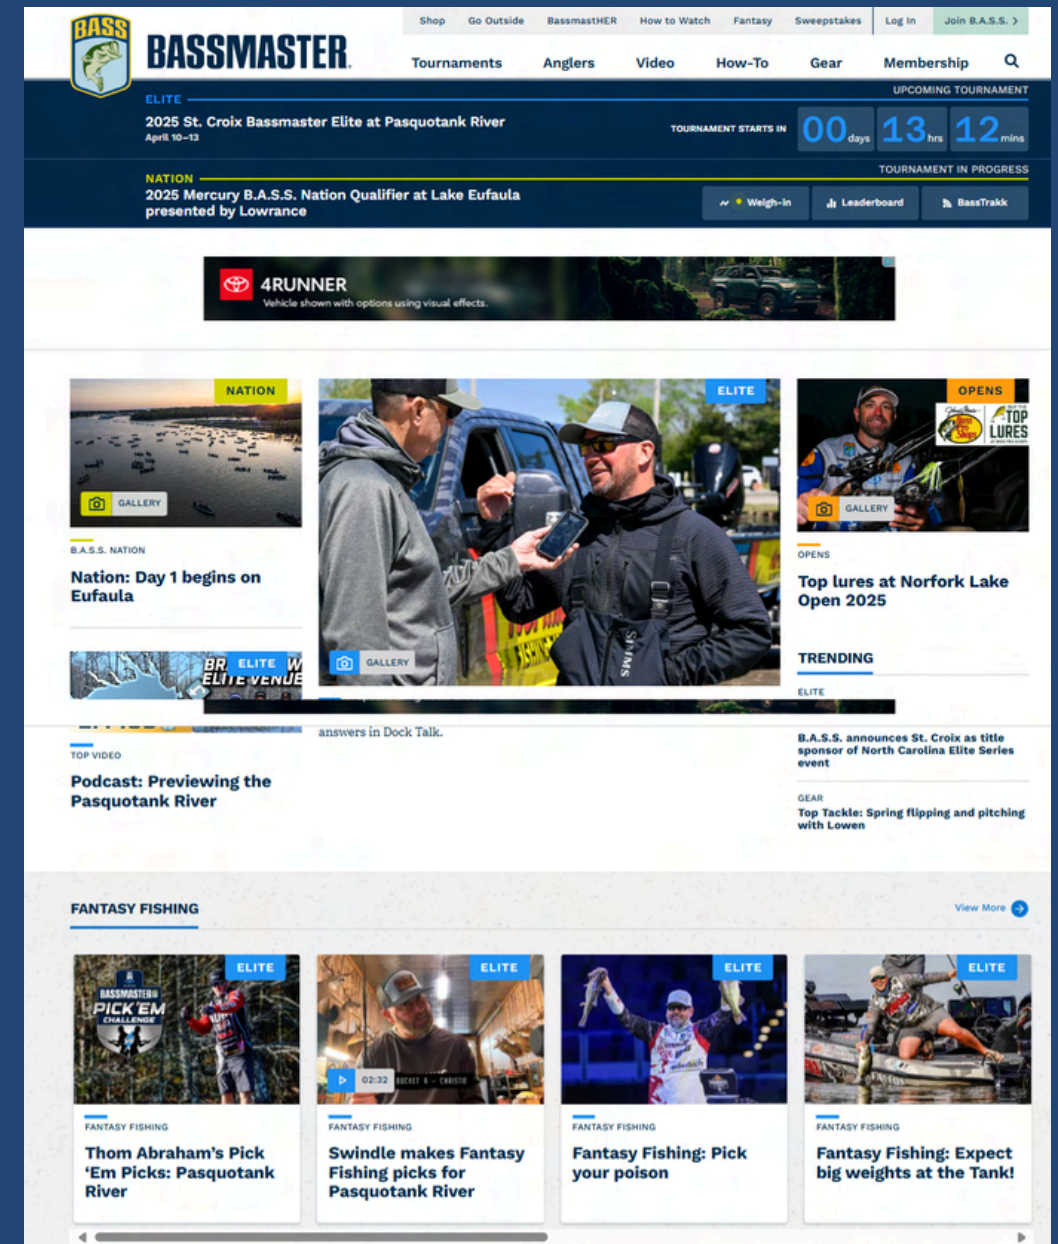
BASS

BASSMASTER

Shop Go Outside BassmastHER How to Watch Fantasy Sweepstakes Log In Join B.A.S.S. >

Tournaments Anglers Video How-To Gear Membership

ELITE
UPCOMING TOURNAMENT
2025 St. Croix Bassmaster Elite at Pasquotank River
April 10–13
TOURNAMENT STARTS IN 00 days 13 hrs 12 mins

NATION
TOURNAMENT IN PROGRESS
2025 Mercury B.A.S.S. Nation Qualifier at Lake Eufaula presented by Lowrance
Weigh-in Leaderboard BassTrakk

4RUNNER
Vehicle shown with options using visual effects.

NATION
GALLERY
B.A.S.S. NATION
Nation: Day 1 begins on Eufaula

ELITE
BR ELITE W
ELITE VENUE

ELITE
GALLERY
answers in Dock Talk.

OPENS
TOP LURES
GALLERY
OPENS
Top lures at Norfork Lake Open 2025

TRENDING
ELITE
B.A.S.S. announces St. Croix as title sponsor of North Carolina Elite Series event
GEAR
Top Tackle: Spring flipping and pitching with Lowen

TOP VIDEO
Podcast: Previewing the Pasquotank River

FANTASY FISHING
View More

ELITE
BASSMASTER PICK'EM CHALLENGE
FANTASY FISHING
Thom Abraham's Pick 'Em Picks: Pasquotank River

ELITE
02:32 BUCKET A · CHRISTIE
FANTASY FISHING
Swindle makes Fantasy Fishing picks for Pasquotank River

ELITE
FANTASY FISHING
Fantasy Fishing: Pick your poison

ELITE
FANTASY FISHING
Fantasy Fishing: Expect big weights at the Tank!